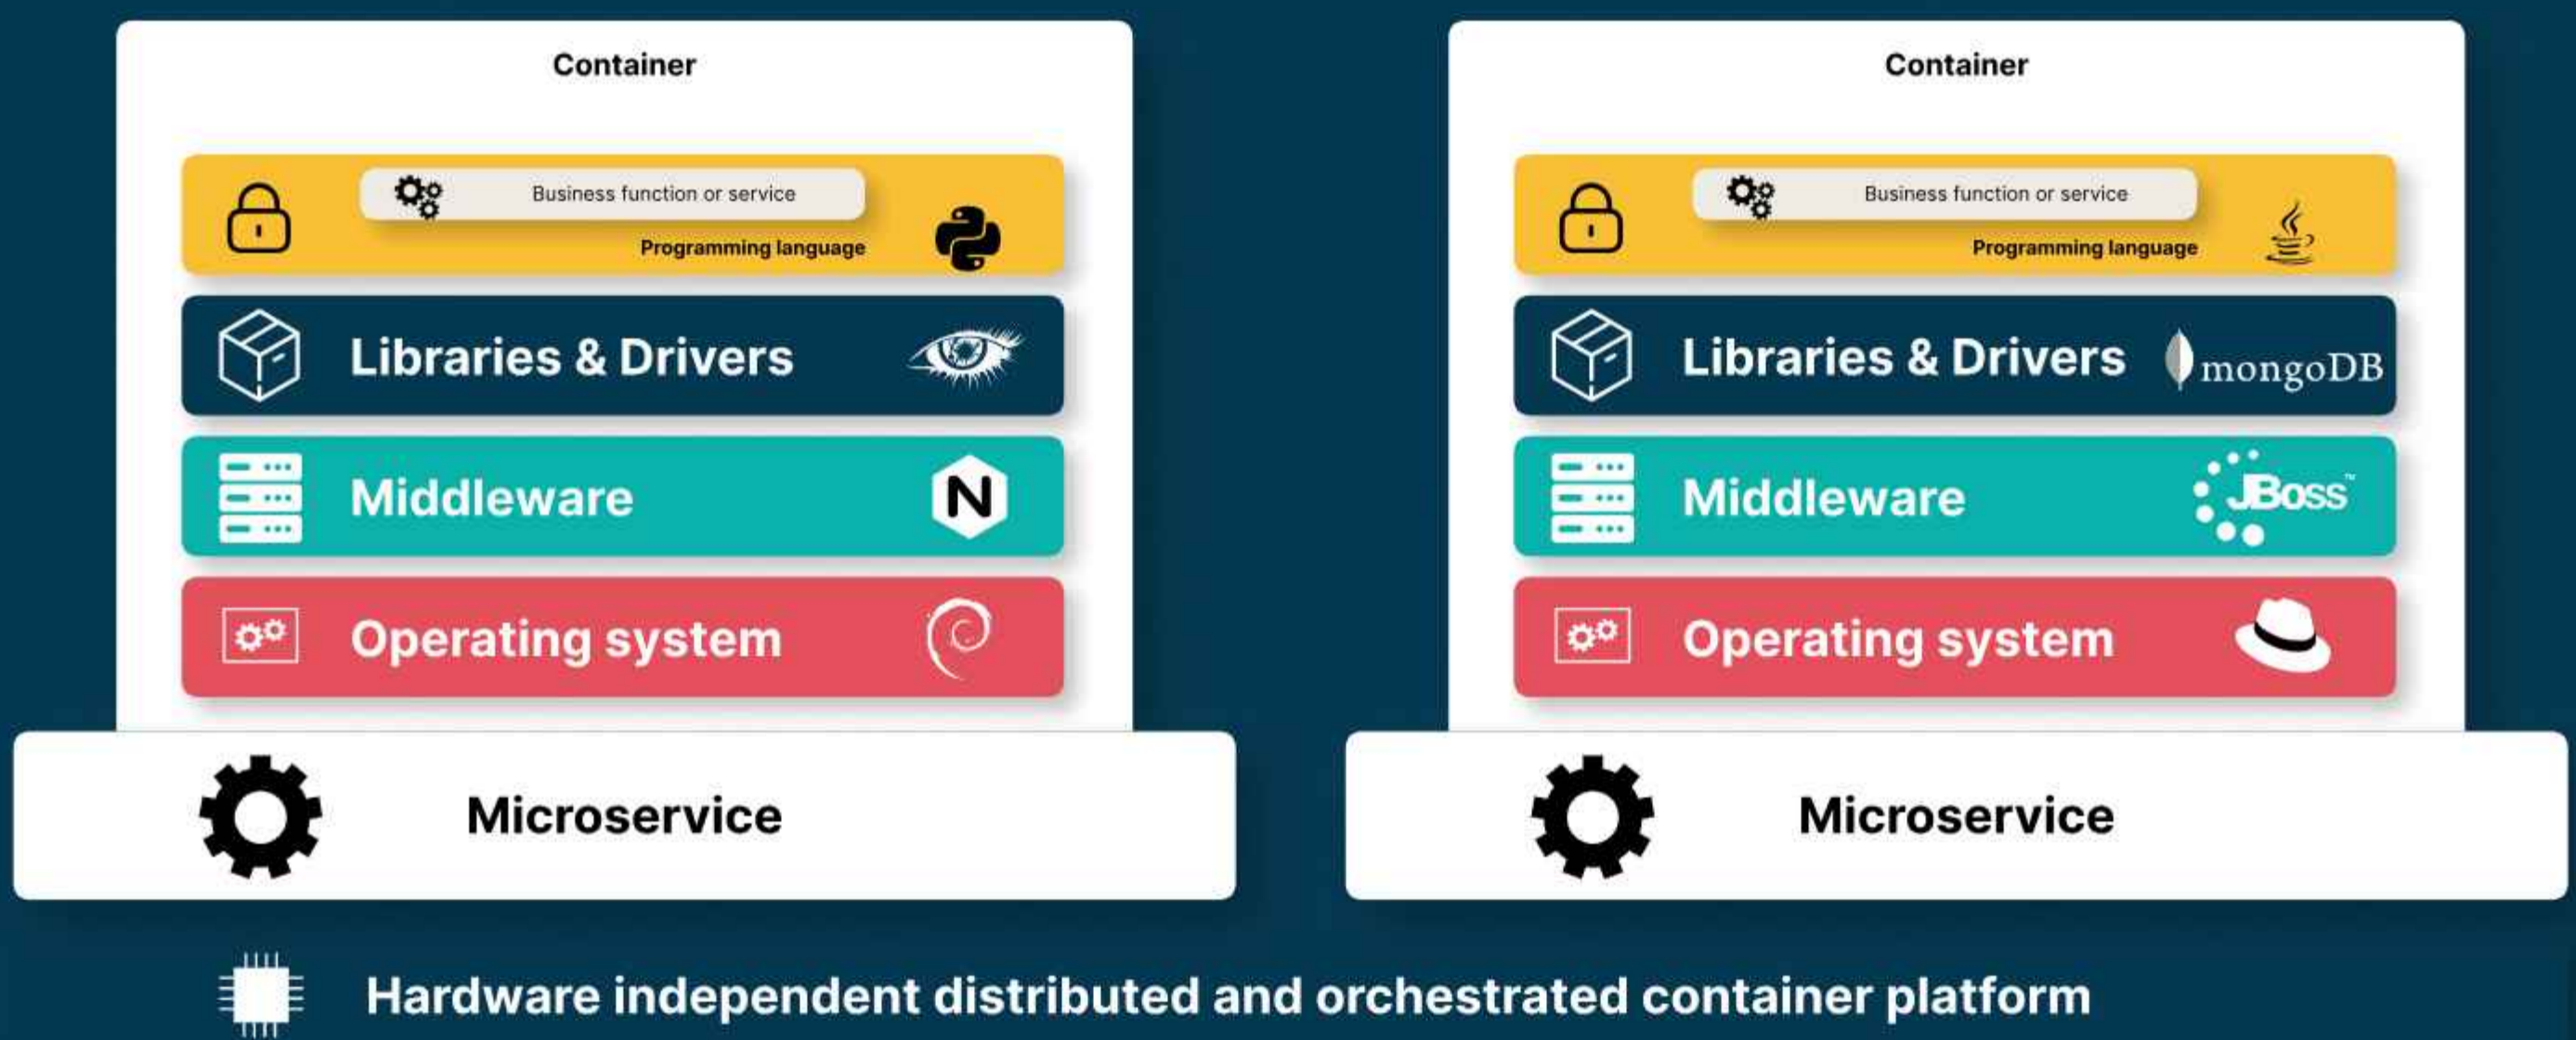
Container

Business function or service

Programming language

Libraries & Drivers

Middleware

N

Operating system

Microservice

Container

Business function or service

Programming language

Libraries & Drivers

mongoDB

Middleware

JBoss

Operating system

Microservice

Hardware independent distributed and orchestrated container platform